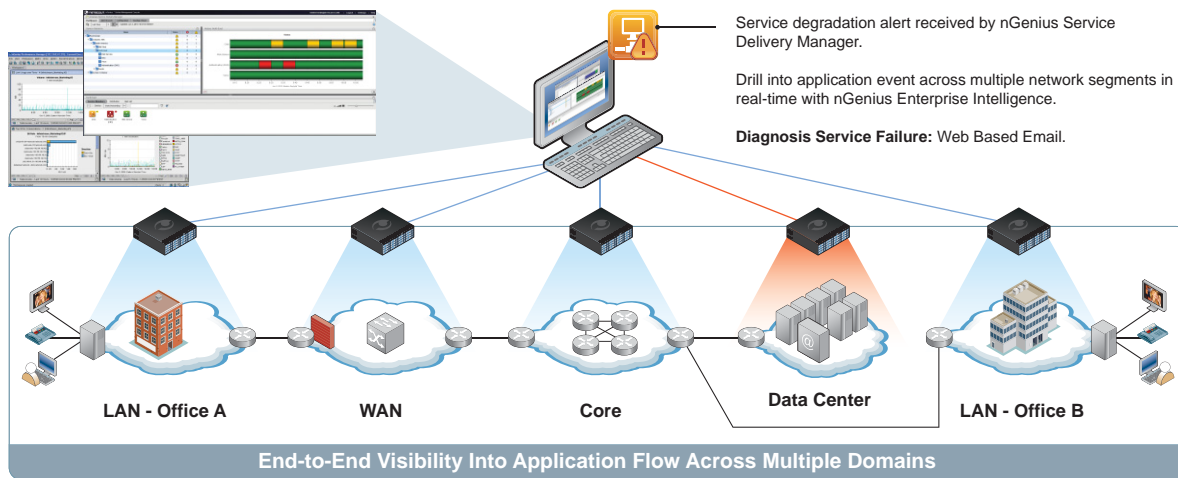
Service degradation alert received by nGenius Service Delivery Manager.

Drill into application event across multiple network segments in real-time with nGenius Enterprise Intelligence.

**Diagnosis Service Failure:** Web Based Email.

LAN - Office A

WAN

Core

Data Center

LAN - Office B

End-to-End Visibility Into Application Flow Across Multiple Domains